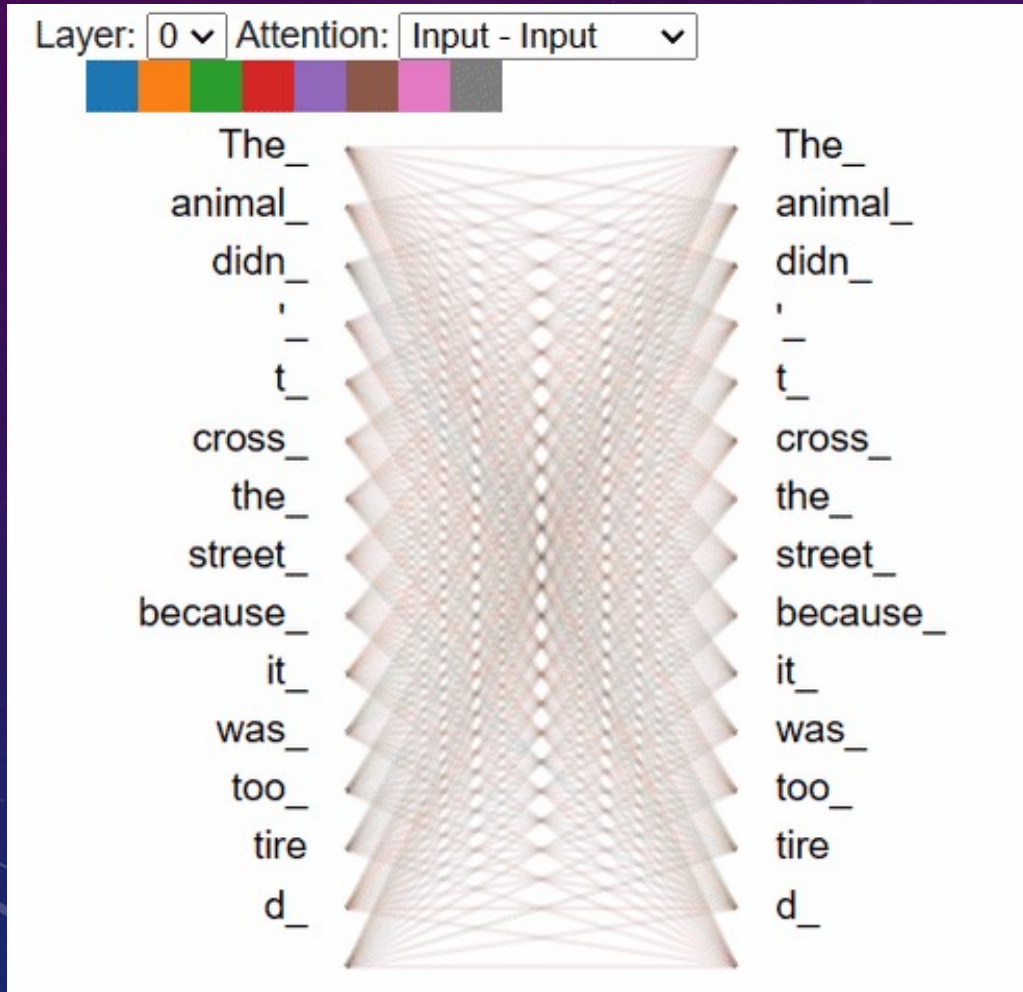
Layer: 0 Attention: Input - Input

| The_ | The_ |
|---|---|
| animal_ | animal_ |
| didn_ | didn_ |
| '_ | '_ |
| t_ | t_ |
| cross_ | cross_ |
| the_ | the_ |
| street_ | street_ |
| because_ | because_ |
| it_ | it_ |
| was_ | was_ |
| too_ | too_ |
| tire | tire |
| d_ | d_ |